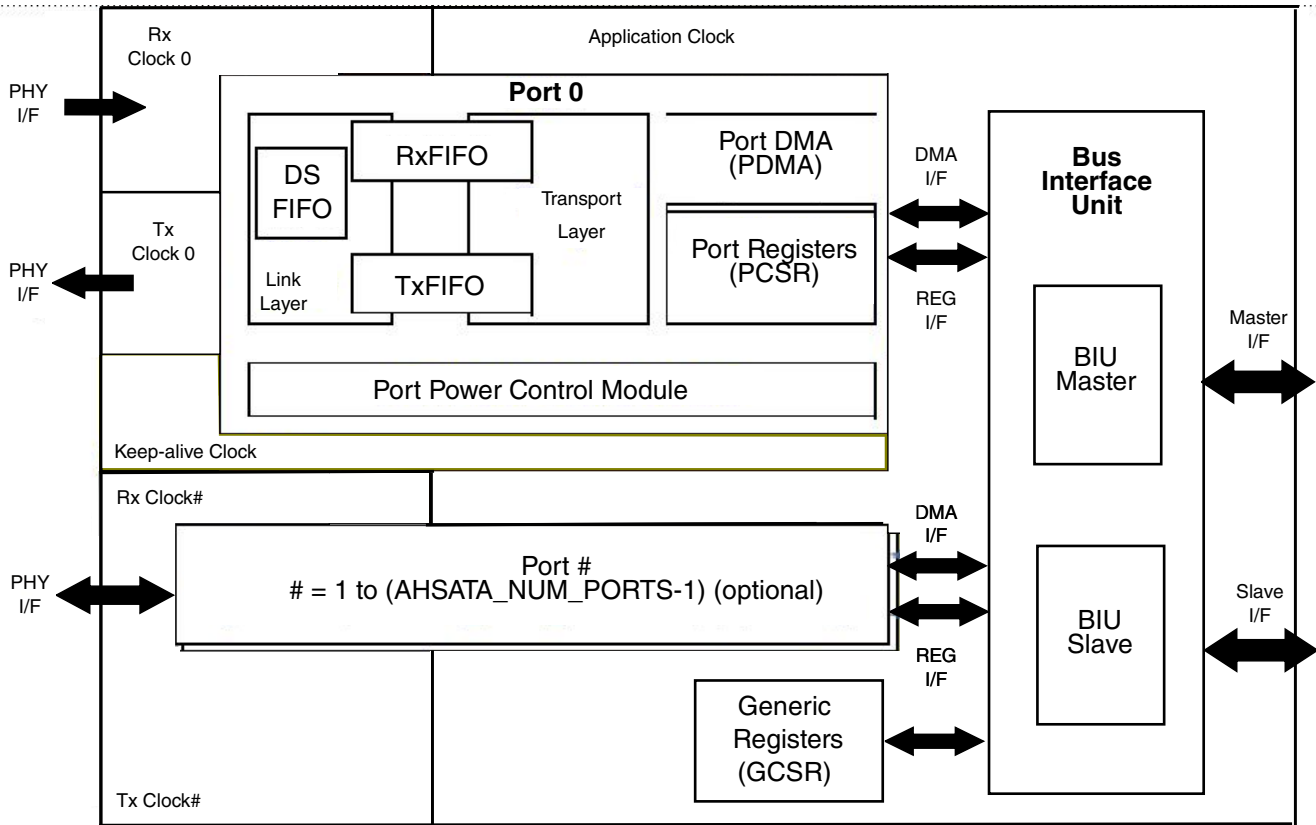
Rx Clock 0

Application Clock

PHY I/F

Port 0

DS FIFO

RxFIFO

Transport Layer

Port DMA (PDMA)

DMA I/F

Bus Interface Unit

Tx Clock 0

PHY I/F

Link Layer

TxFIFO

Port Registers (PCSR)

REG I/F

Master I/F

BIU Master

Port Power Control Module

Keep-alive Clock

Rx Clock#

DMA I/F

PHY I/F

Port #
# = 1 to (AHSATA_NUM_PORTS-1) (optional)

Slave I/F

BIU Slave

REG I/F

Generic Registers (GCSR)

Tx Clock#